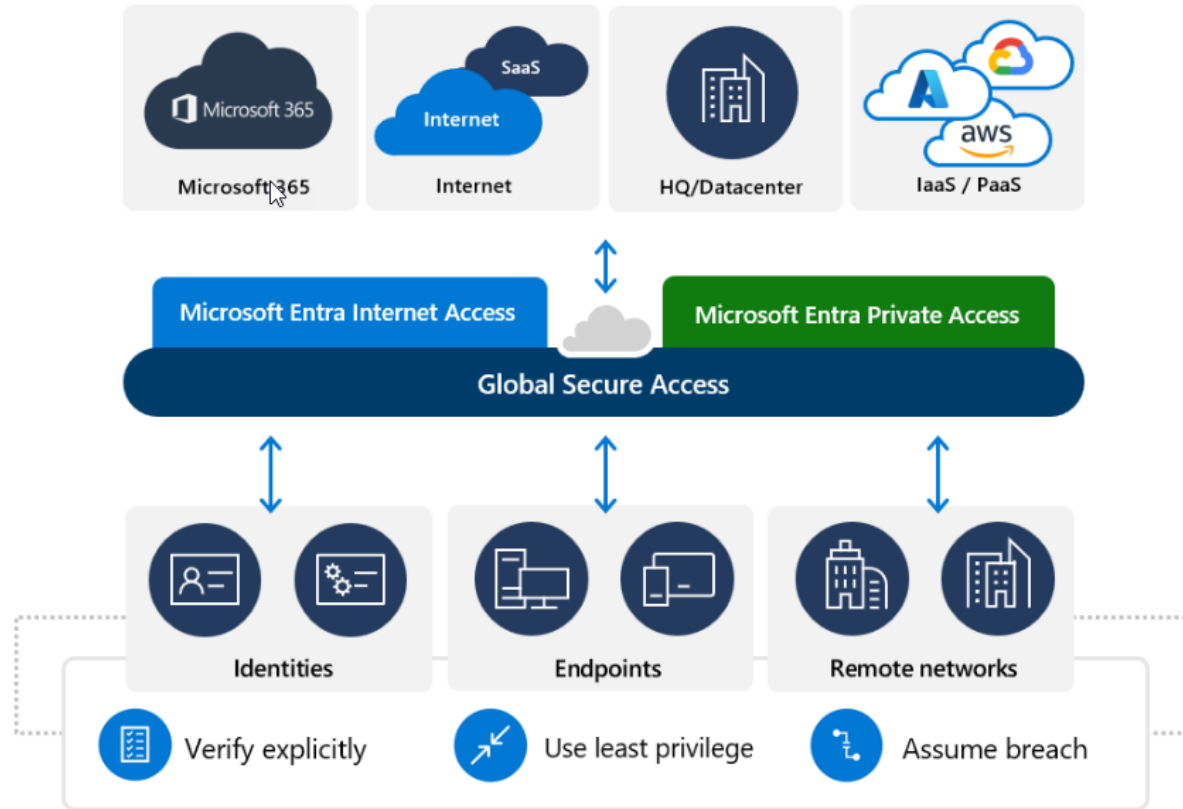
Microsoft 365

Microsoft 365

SaaS

Internet

Internet

HQ/Datacenter

aws

IaaS / PaaS

Microsoft Entra Internet Access

Microsoft Entra Private Access

Global Secure Access

Identities

Endpoints

Remote networks

Verify explicitly

Use least privilege

Assume breach